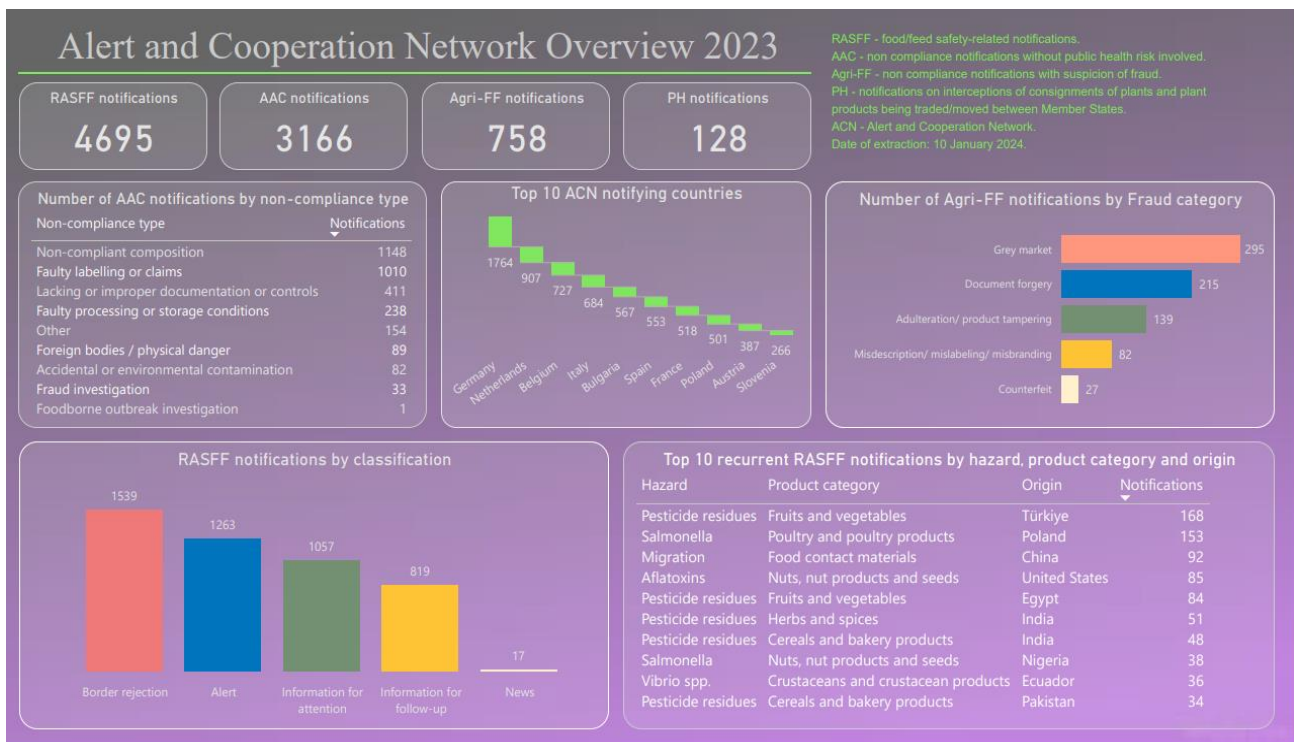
Alert and Cooperation Network Overview 2023

RASFF - food/feed safety-related notifications.
AAC - non compliance notifications without public health risk involved.
Agri-FF - non compliance notifications with suspicion of fraud.
PH - notifications on interceptions of consignments of plants and plant products being traded/moved between Member States.
ACN - Alert and Cooperation Network.
Date of extraction: 10 January 2024.

RASFF notifications
4695

AAC notifications
3166

Agri-FF notifications
758

PH notifications
128

Number of AAC notifications by non-compliance type

| Non-compliance type | Notifications |
|---|---|
| Non-compliant composition | 1148 |
| Faulty labelling or claims | 1010 |
| Lacking or improper documentation or controls | 411 |
| Faulty processing or storage conditions | 238 |
| Other | 154 |
| Foreign bodies / physical danger | 89 |
| Accidental or environmental contamination | 82 |
| Fraud investigation | 33 |
| Foodborne outbreak investigation | 1 |

Top 10 ACN notifying countries

Germany 1764
Netherlands 907
Belgium 727
Italy 684
Bulgaria 567
Spain 553
France 518
Poland 501
Austria 387
Slovenia 266

Number of Agri-FF notifications by Fraud category

Grey market 295
Document forgery 215
Adulteration/ product tampering 139
Misdescription/ mislabeling/ misbranding 82
Counterfeit 27

RASFF notifications by classification

Border rejection 1539
Alert 1263
Information for attention 1057
Information for follow-up 819
News 17

Top 10 recurrent RASFF notifications by hazard, product category and origin

| Hazard | Product category | Origin | Notifications |
|---|---|---|---|
| Pesticide residues | Fruits and vegetables | Türkiye | 168 |
| Salmonella | Poultry and poultry products | Poland | 153 |
| Migration | Food contact materials | China | 92 |
| Aflatoxins | Nuts, nut products and seeds | United States | 85 |
| Pesticide residues | Fruits and vegetables | Egypt | 84 |
| Pesticide residues | Herbs and spices | India | 51 |
| Pesticide residues | Cereals and bakery products | India | 48 |
| Salmonella | Nuts, nut products and seeds | Nigeria | 38 |
| Vibrio spp. | Crustaceans and crustacean products | Ecuador | 36 |
| Pesticide residues | Cereals and bakery products | Pakistan | 34 |